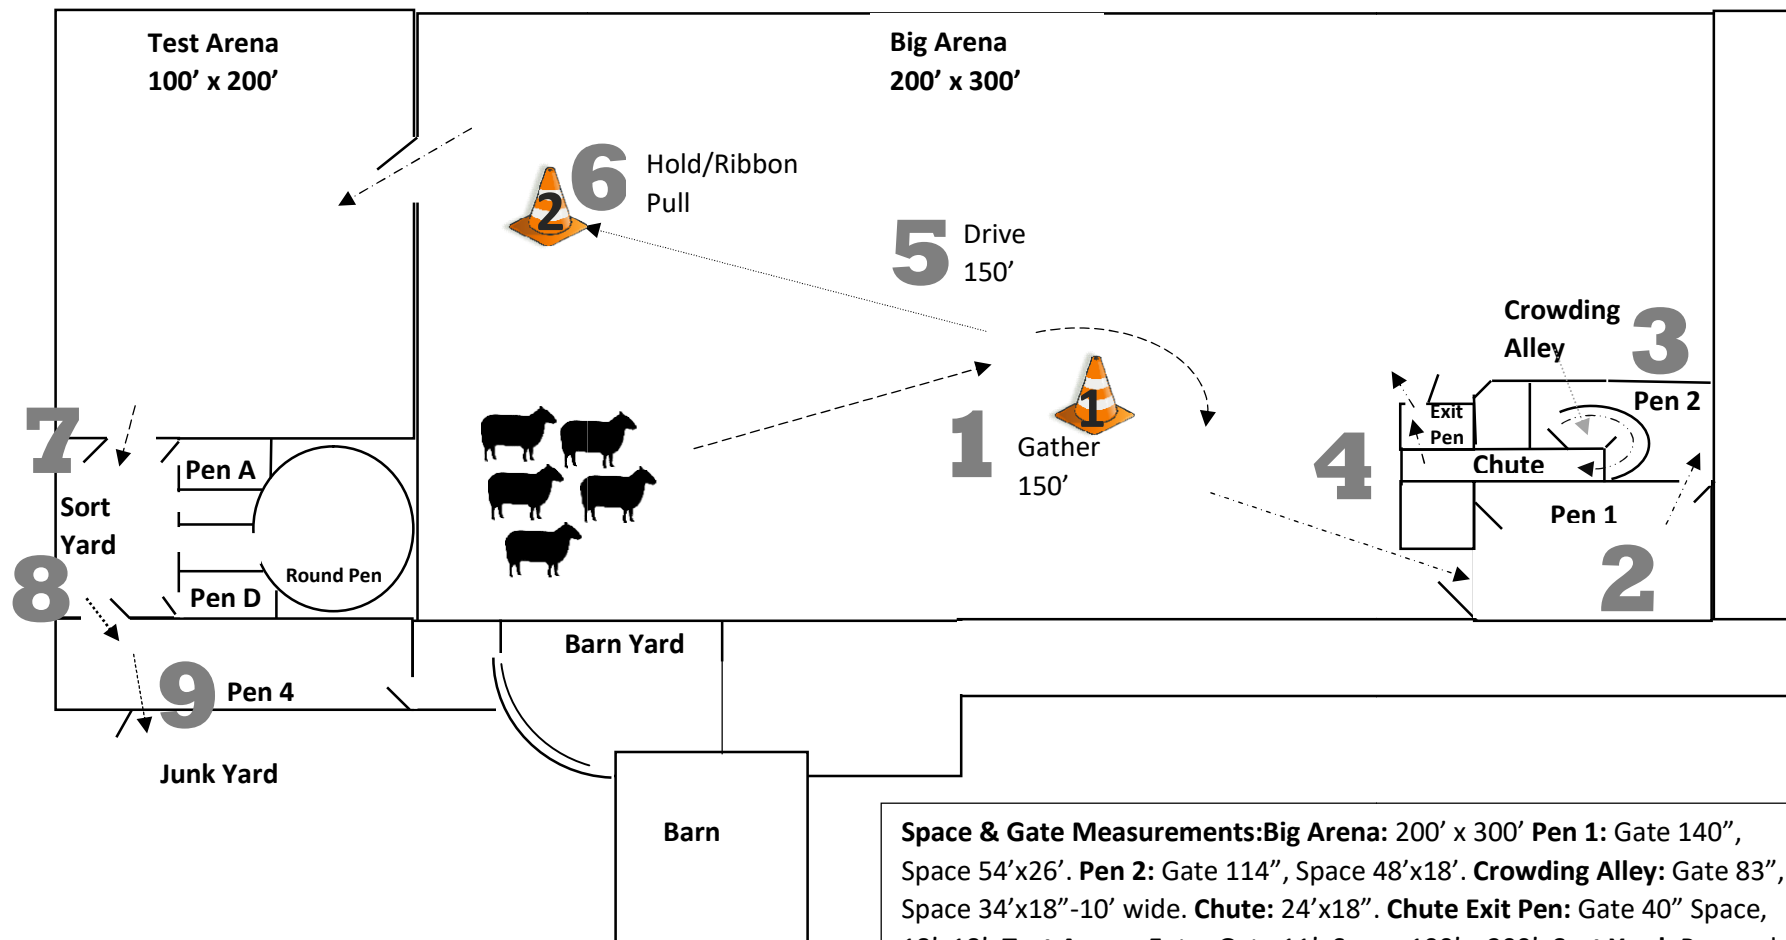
Test Arena
100' x 200'

Big Arena
200' x 300'

6 Hold/Ribbon Pull

2

5 Drive
150'

Crowding Alley

3

Pen 2

Exit Pen

4

Chute

Pen 1

2

1 Gather
150'

1

7

Sort Yard

Pen A

Round Pen

Pen D

8

9 Pen 4

Junk Yard

Barn Yard

Barn

**Space & Gate Measurements:Big Arena:** 200' x 300' **Pen 1:** Gate 140", Space 54'x26'. **Pen 2:** Gate 114", Space 48'x18'. **Crowding Alley:** Gate 83", Space 34'x18"-10' wide. **Chute:** 24'x18". **Chute Exit Pen:** Gate 40" Space, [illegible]